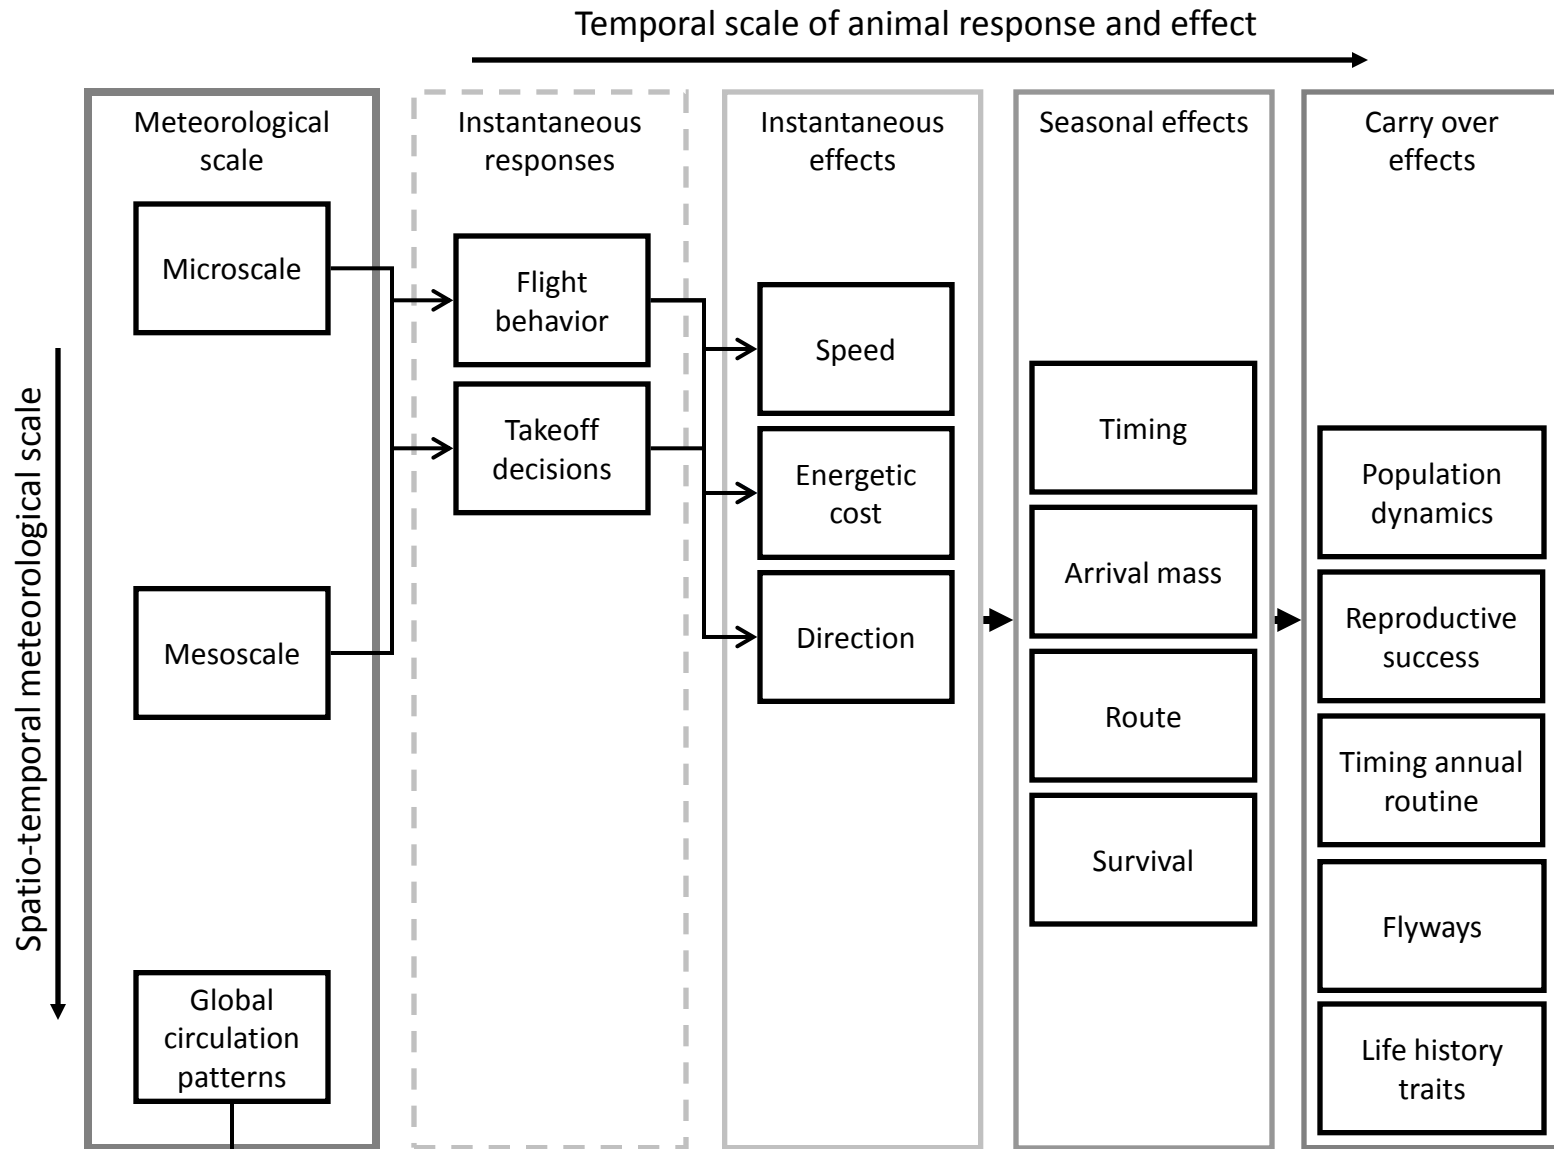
Temporal scale of animal response and effect

Spatio-temporal meteorological scale

Meteorological scale

Microscale

Mesoscale

Global circulation patterns

Instantaneous responses

Flight behavior

Takeoff decisions

Instantaneous effects

Speed

Energetic cost

Direction

Seasonal effects

Timing

Arrival mass

Route

Survival

Carry over effects

Population dynamics

Reproductive success

Timing annual routine

Flyways

Life history traits